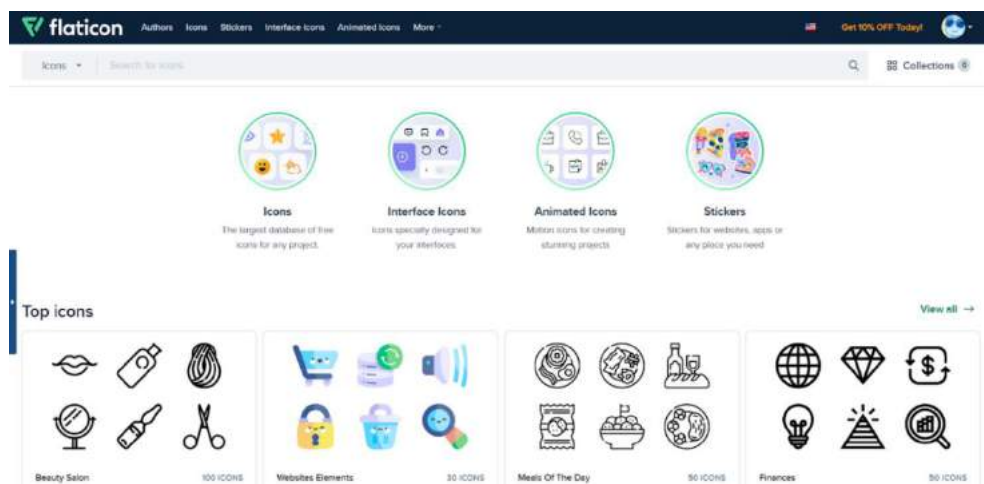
flaticon Authors Icons Stickers Interface Icons Animated Icons More

Get 10% OFF Today!

Icons Search for icons

Collections 0

Icons
The largest database of free icons for any project.

Interface Icons
Icons specially designed for your interfaces

Animated Icons
Motion icons for creating stunning projects

Stickers
Stickers for websites, apps or any place you need

Top icons

View all →

Beauty Salon 100 ICONS

Websites Elements 30 ICONS

Meals Of The Day 50 ICONS

Finances 50 ICONS